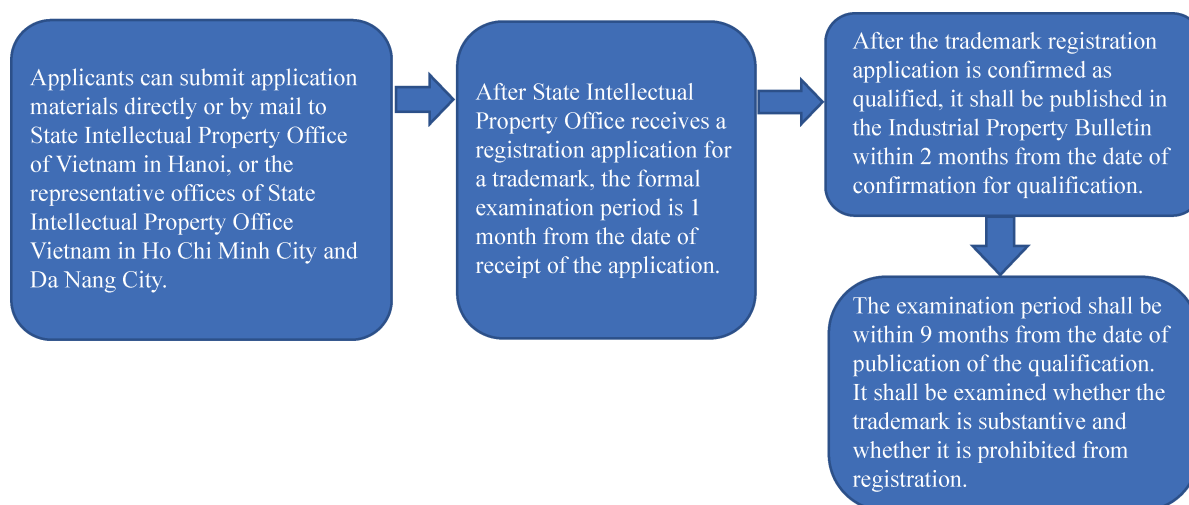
Applicants can submit application materials directly or by mail to State Intellectual Property Office of Vietnam in Hanoi, or the representative offices of State Intellectual Property Office Vietnam in Ho Chi Minh City and Da Nang City.

After State Intellectual Property Office receives a registration application for a trademark, the formal examination period is 1 month from the date of receipt of the application.

After the trademark registration application is confirmed as qualified, it shall be published in the Industrial Property Bulletin within 2 months from the date of confirmation for qualification.

The examination period shall be within 9 months from the date of publication of the qualification. It shall be examined whether the trademark is substantive and whether it is prohibited from registration.